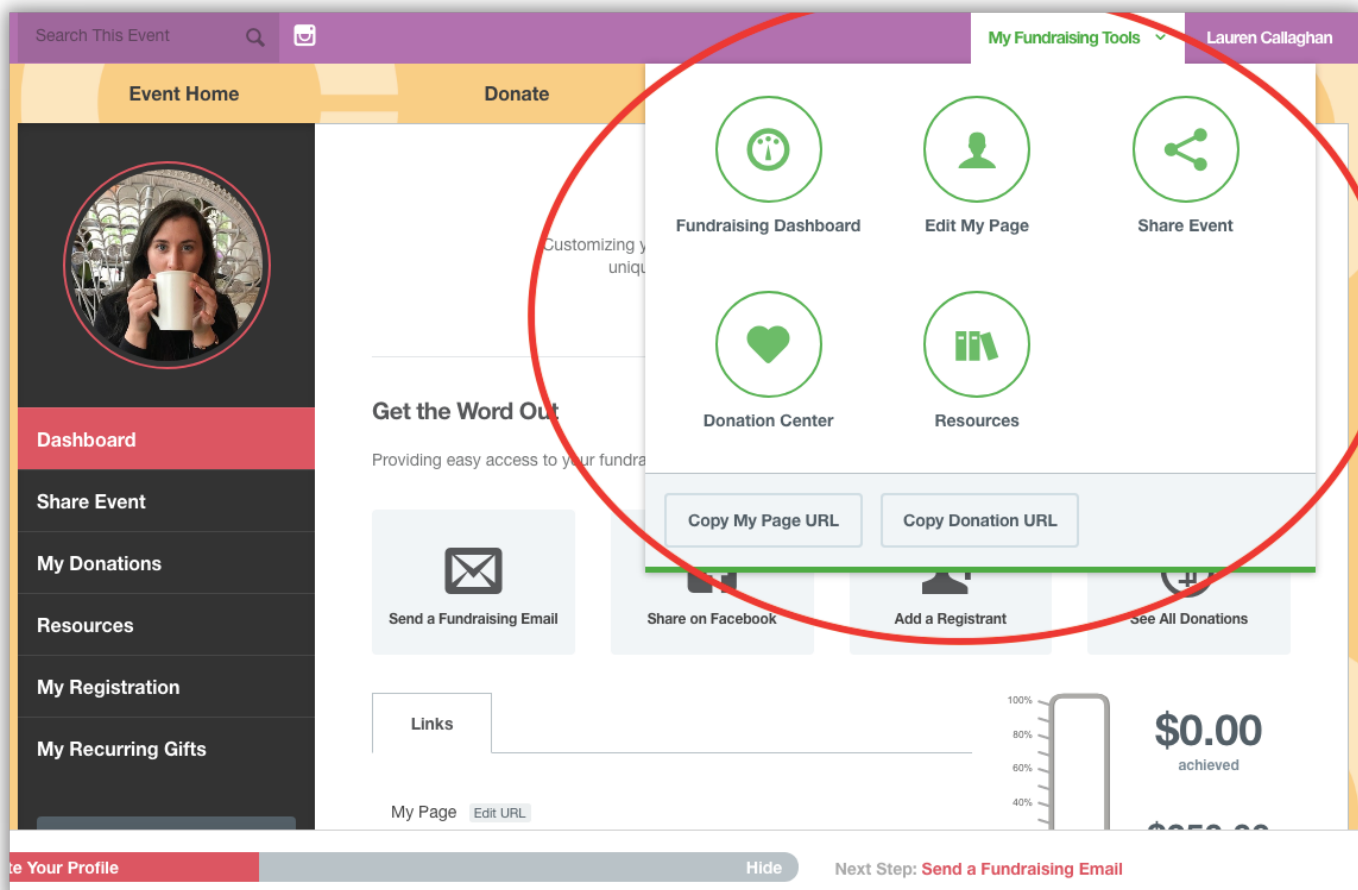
Search This Event

My Fundraising Tools

Lauren Callaghan

Event Home

Donate

Fundraising Dashboard

Edit My Page

Share Event

Donation Center

Resources

Copy My Page URL

Copy Donation URL

Customizing y

uniqu

Get the Word Out

Providing easy access to your fundra

Send a Fundraising Email

Share on Facebook

Add a Registrant

See All Donations

Dashboard

Share Event

My Donations

Resources

My Registration

My Recurring Gifts

Links

My Page Edit URL

100%

80%

60%

40%

$0.00

achieved

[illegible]

te Your Profile

Hide

Next Step: Send a Fundraising Email